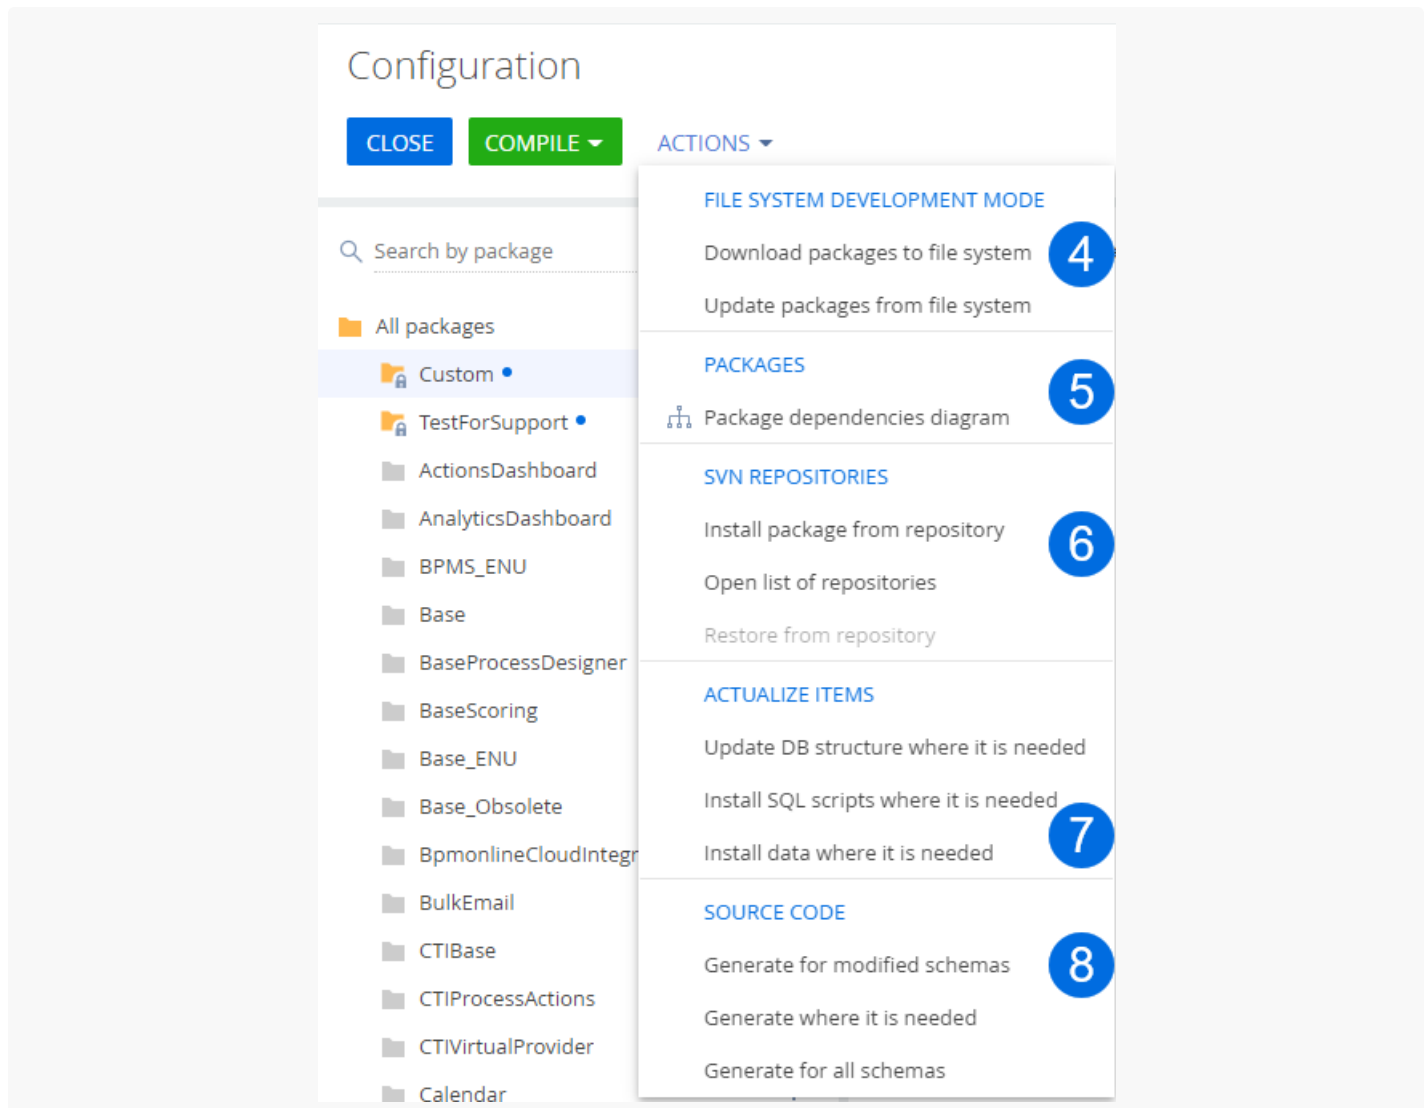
Configuration

CLOSE COMPILE ACTIONS

Search by package

All packages
Custom
TestForSupport
ActionsDashboard
AnalyticsDashboard
BPMS_ENU
Base
BaseProcessDesigner
BaseScoring
Base_ENU
Base_Obsolete
BpmonlineCloudIntegr
BulkEmail
CTIBase
CTIProcessActions
CTIVirtualProvider
Calendar

FILE SYSTEM DEVELOPMENT MODE
Download packages to file system
Update packages from file system
4

PACKAGES
Package dependencies diagram
5

SVN REPOSITORIES
Install package from repository
Open list of repositories
Restore from repository
6

ACTUALIZE ITEMS
Update DB structure where it is needed
Install SQL scripts where it is needed
Install data where it is needed
7

SOURCE CODE
Generate for modified schemas
Generate where it is needed
Generate for all schemas
8